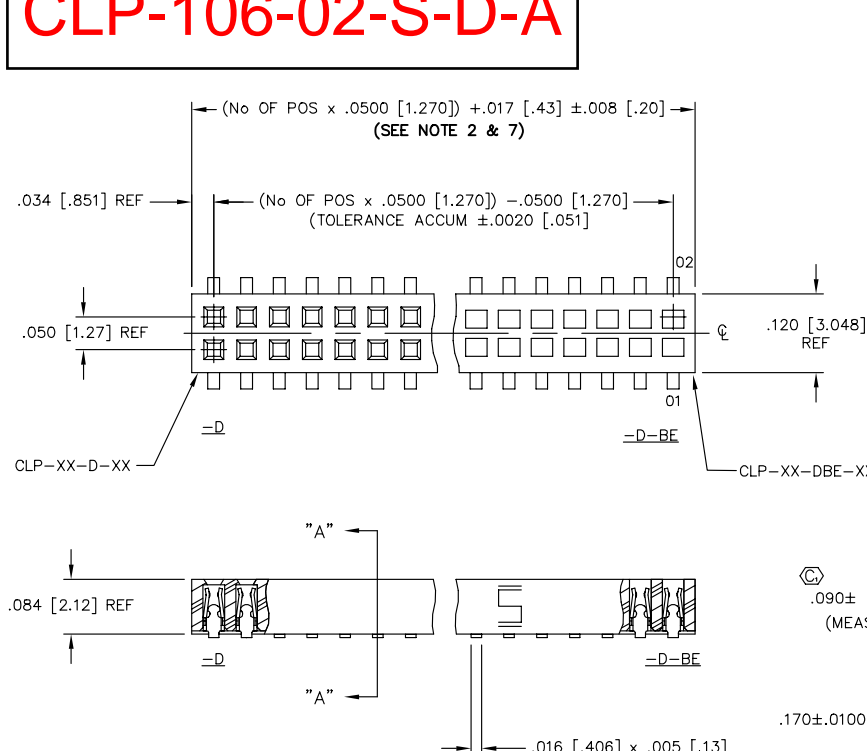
CLP-106-02-S-D-A

(No OF POS x .0500 [1.270]) +.017 [.43] ±.008 [.20]
(SEE NOTE 2 & 7)

.034 [.851] REF

(No OF POS x .0500 [1.270]) −.0500 [1.270]
(TOLERANCE ACCUM ±.0020 [.051]

02

.050 [1.27] REF

℄

.120 [3.048]
REF

01

−D

−D−BE

CLP−XX−D−XX

CLP−XX−DBE−X

"A"

.084 [2.12] REF

S

C

.090±

(MEAS

−D

−D−BE

"A"

.170±.0100

.016 [.406] x .005 [.13]